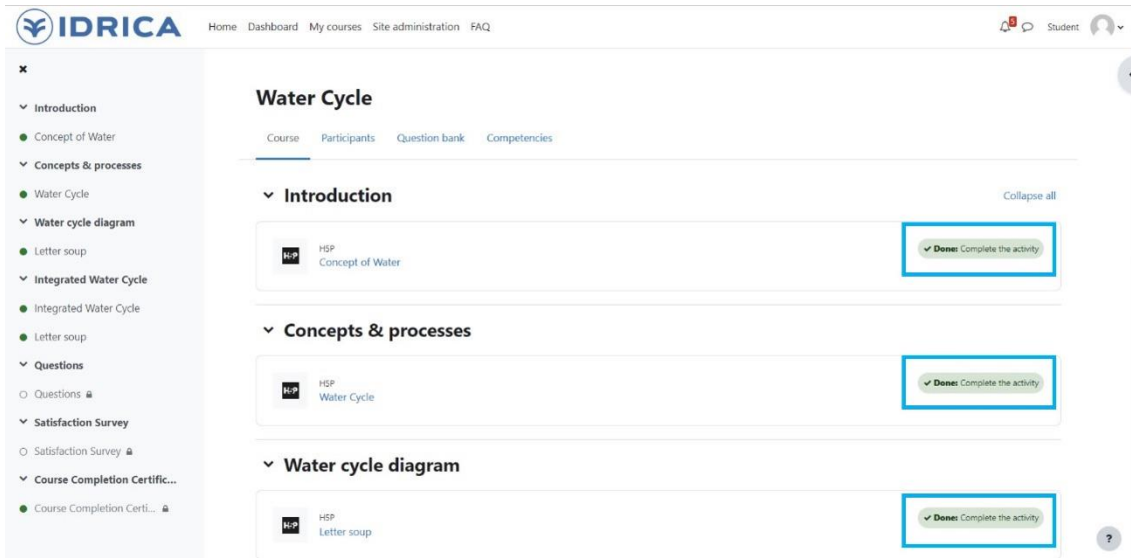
IDRICA

Home Dashboard My courses Site administration FAQ

5

Student

×

Introduction

Concept of Water

Concepts & processes

Water Cycle

Water cycle diagram

Letter soup

Integrated Water Cycle

Integrated Water Cycle

Letter soup

Questions

Questions

Satisfaction Survey

Satisfaction Survey

Course Completion Certific...

Course Completion Certi...

Water Cycle

Course Participants Question bank Competencies

Introduction

Collapse all

H5P
Concept of Water

✓ Done: Complete the activity

Concepts & processes

H5P
Water Cycle

✓ Done: Complete the activity

Water cycle diagram

H5P
Letter soup

✓ Done: Complete the activity

?